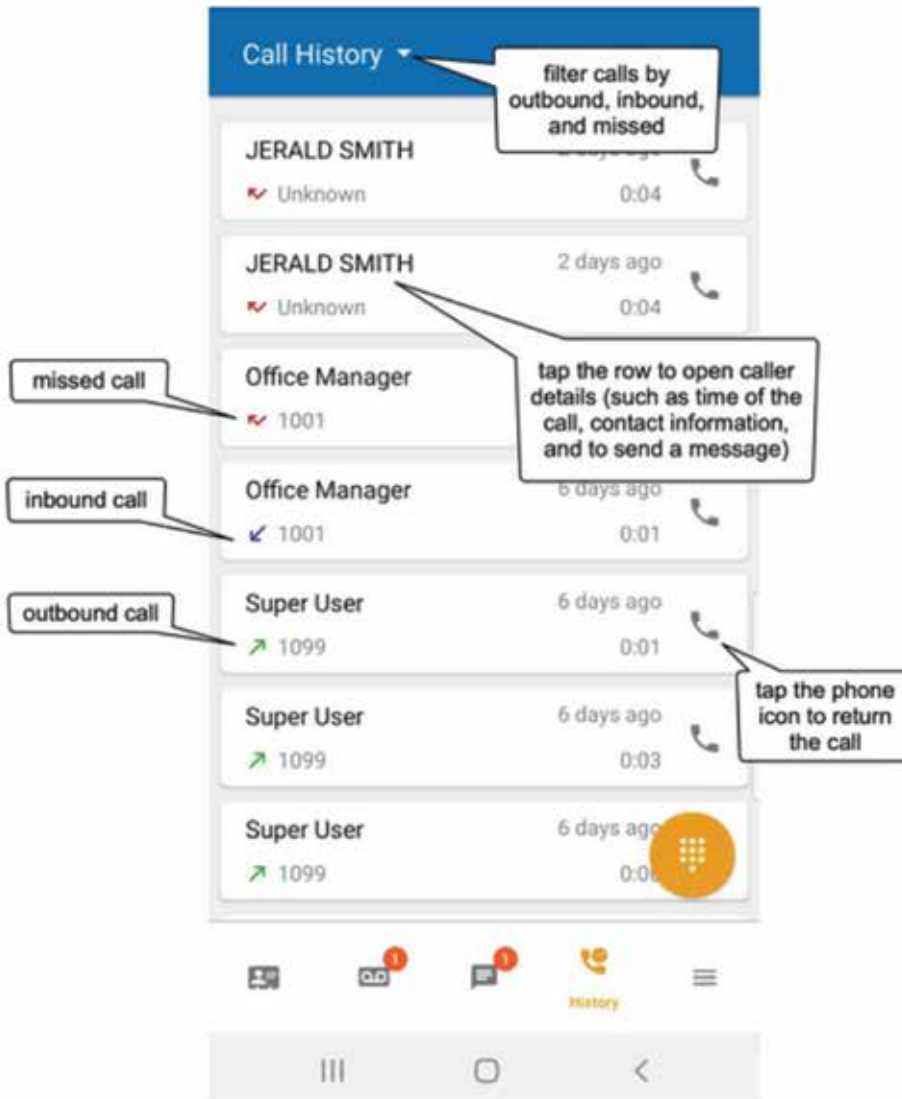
Call History

filter calls by outbound, inbound, and missed

JERALD SMITH
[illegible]
Unknown
0:04

JERALD SMITH
2 days ago
Unknown
0:04

tap the row to open caller details (such as time of the call, contact information, and to send a message)

missed call

Office Manager
1001

inbound call

Office Manager
6 days ago
1001
0:01

outbound call

Super User
6 days ago
1099
0:01

tap the phone icon to return the call

Super User
6 days ago
1099
0:03

Super User
6 days ago
1099
0:0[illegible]

1
1
History